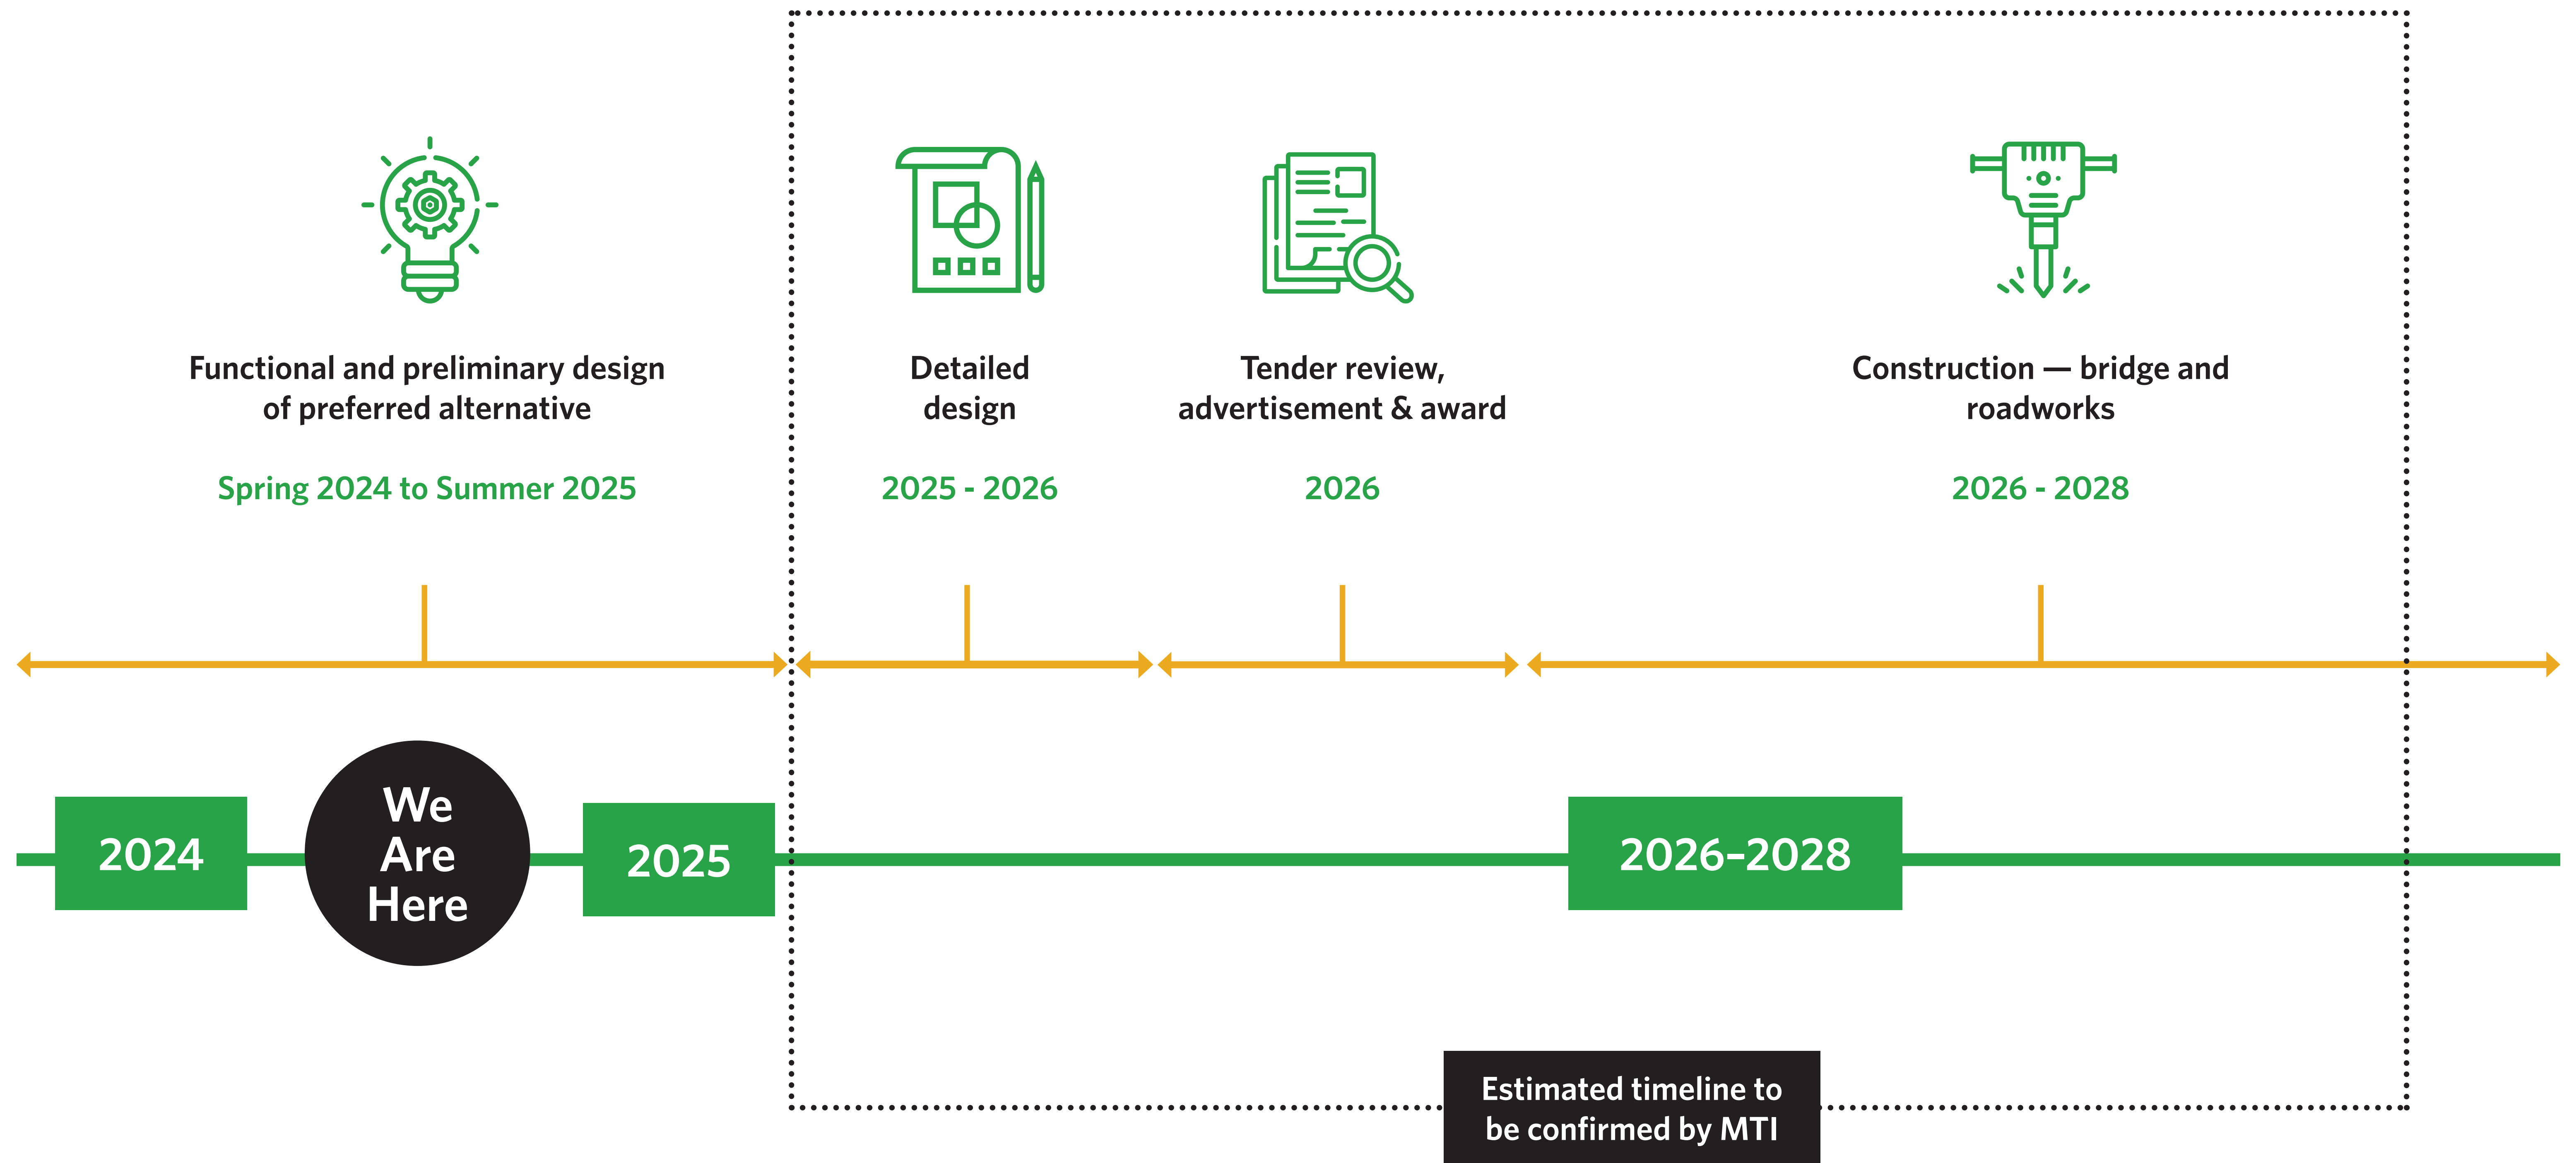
Functional and preliminary design of preferred alternative

Spring 2024 to Summer 2025

Detailed design

2025 - 2026

Tender review, advertisement & award

2026

Construction — bridge and roadworks

2026 - 2028

2024

We Are Here

2025

2026–2028

Estimated timeline to be confirmed by MTI